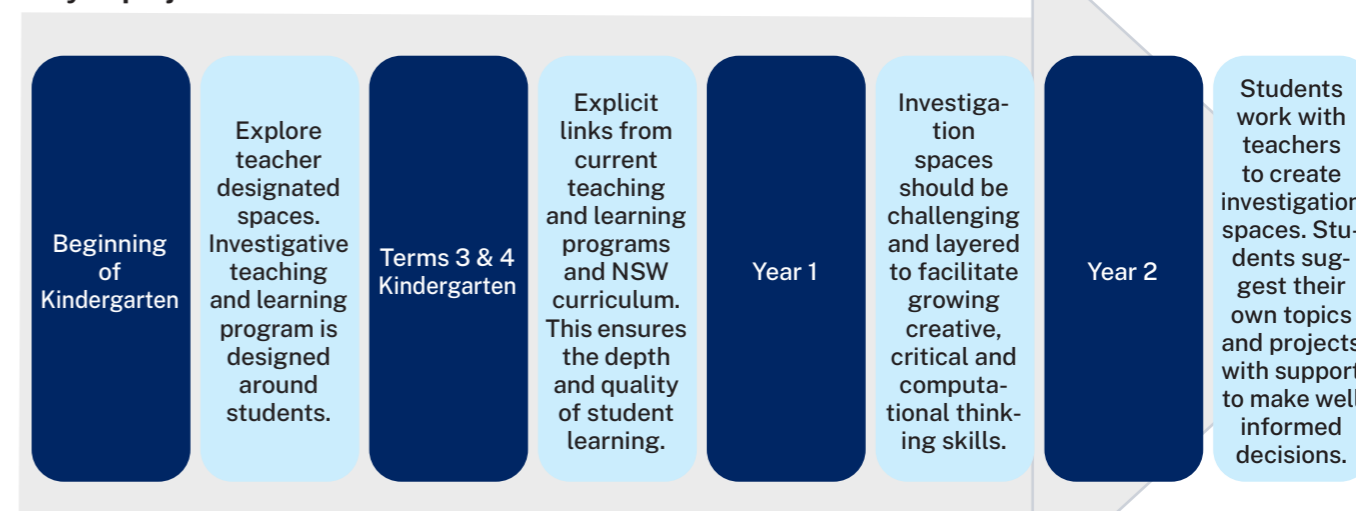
Beginning of Kindergarten

Explore teacher designated spaces. Investigative teaching and learning program is designed around students.

Terms 3 & 4 Kindergarten

Explicit links from current teaching and learning programs and NSW curriculum. This ensures the depth and quality of student learning.

Year 1

Investigation spaces should be challenging and layered to facilitate growing creative, critical and computational thinking skills.

Year 2

Students work with teachers to create investigation spaces. Students suggest their own topics and projects with support to make well informed decisions.